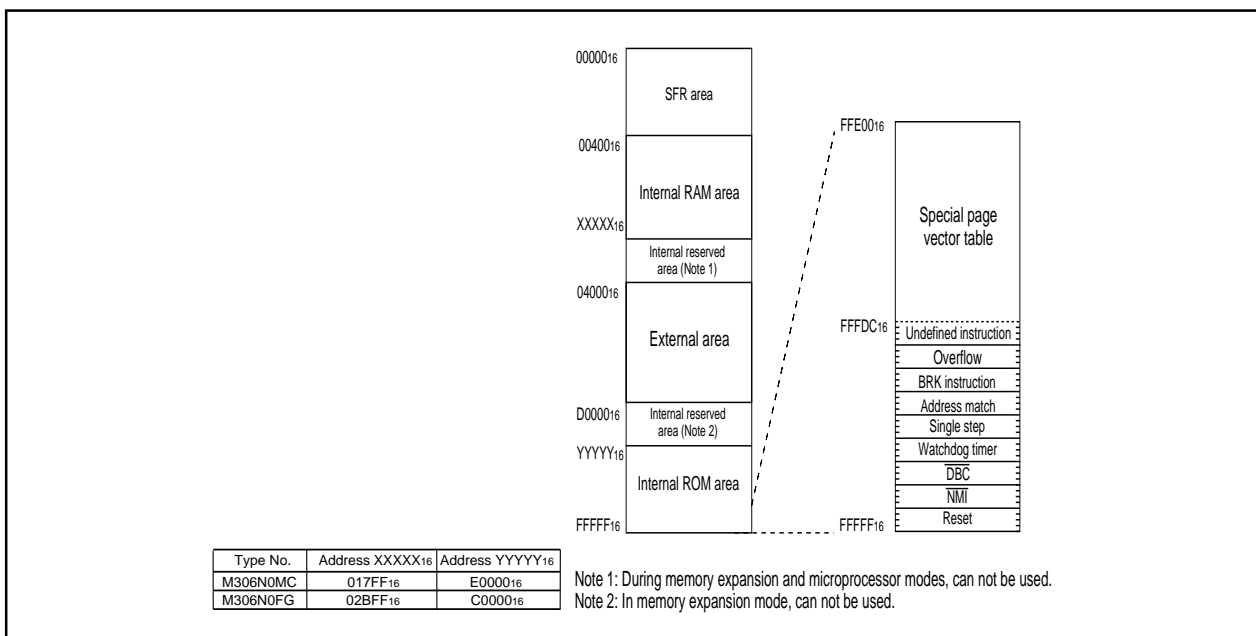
$00000_{16}$
SFR area
$00400_{16}$
Internal RAM area
$XXXXX_{16}$
Internal reserved area (Note 1)
$04000_{16}$
External area
$D0000_{16}$
Internal reserved area (Note 2)
$YYYYY_{16}$
Internal ROM area
$FFFFF_{16}$

$FFE00_{16}$
Special page vector table
$FFFDC_{16}$
Undefined instruction
Overflow
BRK instruction
Address match
Single step
Watchdog timer
$\overline{DBC}$
$\overline{NMI}$
Reset
$FFFFF_{16}$

| Type No. | Address $XXXXX_{16}$ | Address $YYYYY_{16}$ |
|---|---|---|
| M306N0MC | $017FF_{16}$ | $E0000_{16}$ |
| M306N0FG | $02BFF_{16}$ | $C0000_{16}$ |

Note 1: During memory expansion and microprocessor modes, can not be used.
Note 2: In memory expansion mode, can not be used.